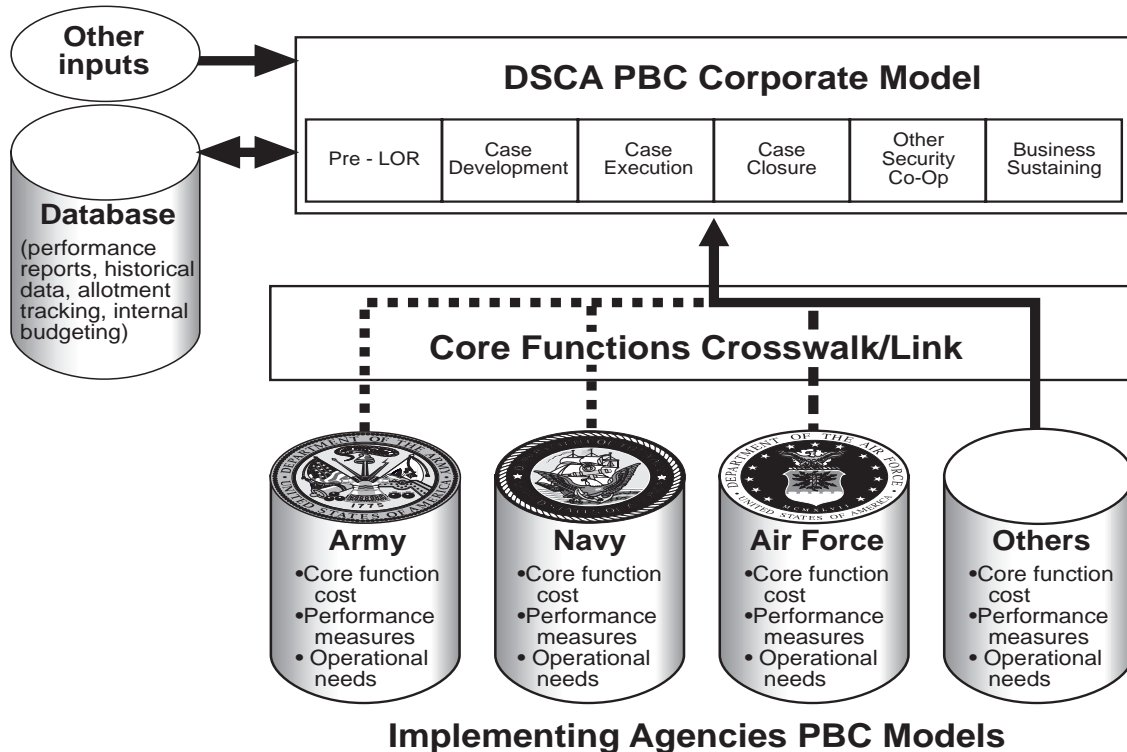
Other inputs

DSCA PBC Corporate Model

| Pre - LOR | Case Development | Case Execution | Case Closure | Other Security Co-Op | Business Sustaining |
|---|---|---|---|---|---|

Database
(performance reports, historical data, allotment tracking, internal budgeting)

Core Functions Crosswalk/Link

DEPARTMENT OF THE ARMY
UNITED STATES OF AMERICA
1775

DEPARTMENT OF THE AIR FORCE
UNITED STATES OF AMERICA
MCMXLVII

Army
•Core function cost
•Performance measures
• Operational needs

Navy
•Core function cost
•Performance measures
• Operational needs

Air Force
•Core function cost
•Performance measures
• Operational needs

Others
•Core function cost
•Performance measures
• Operational needs

Implementing Agencies PBC Models